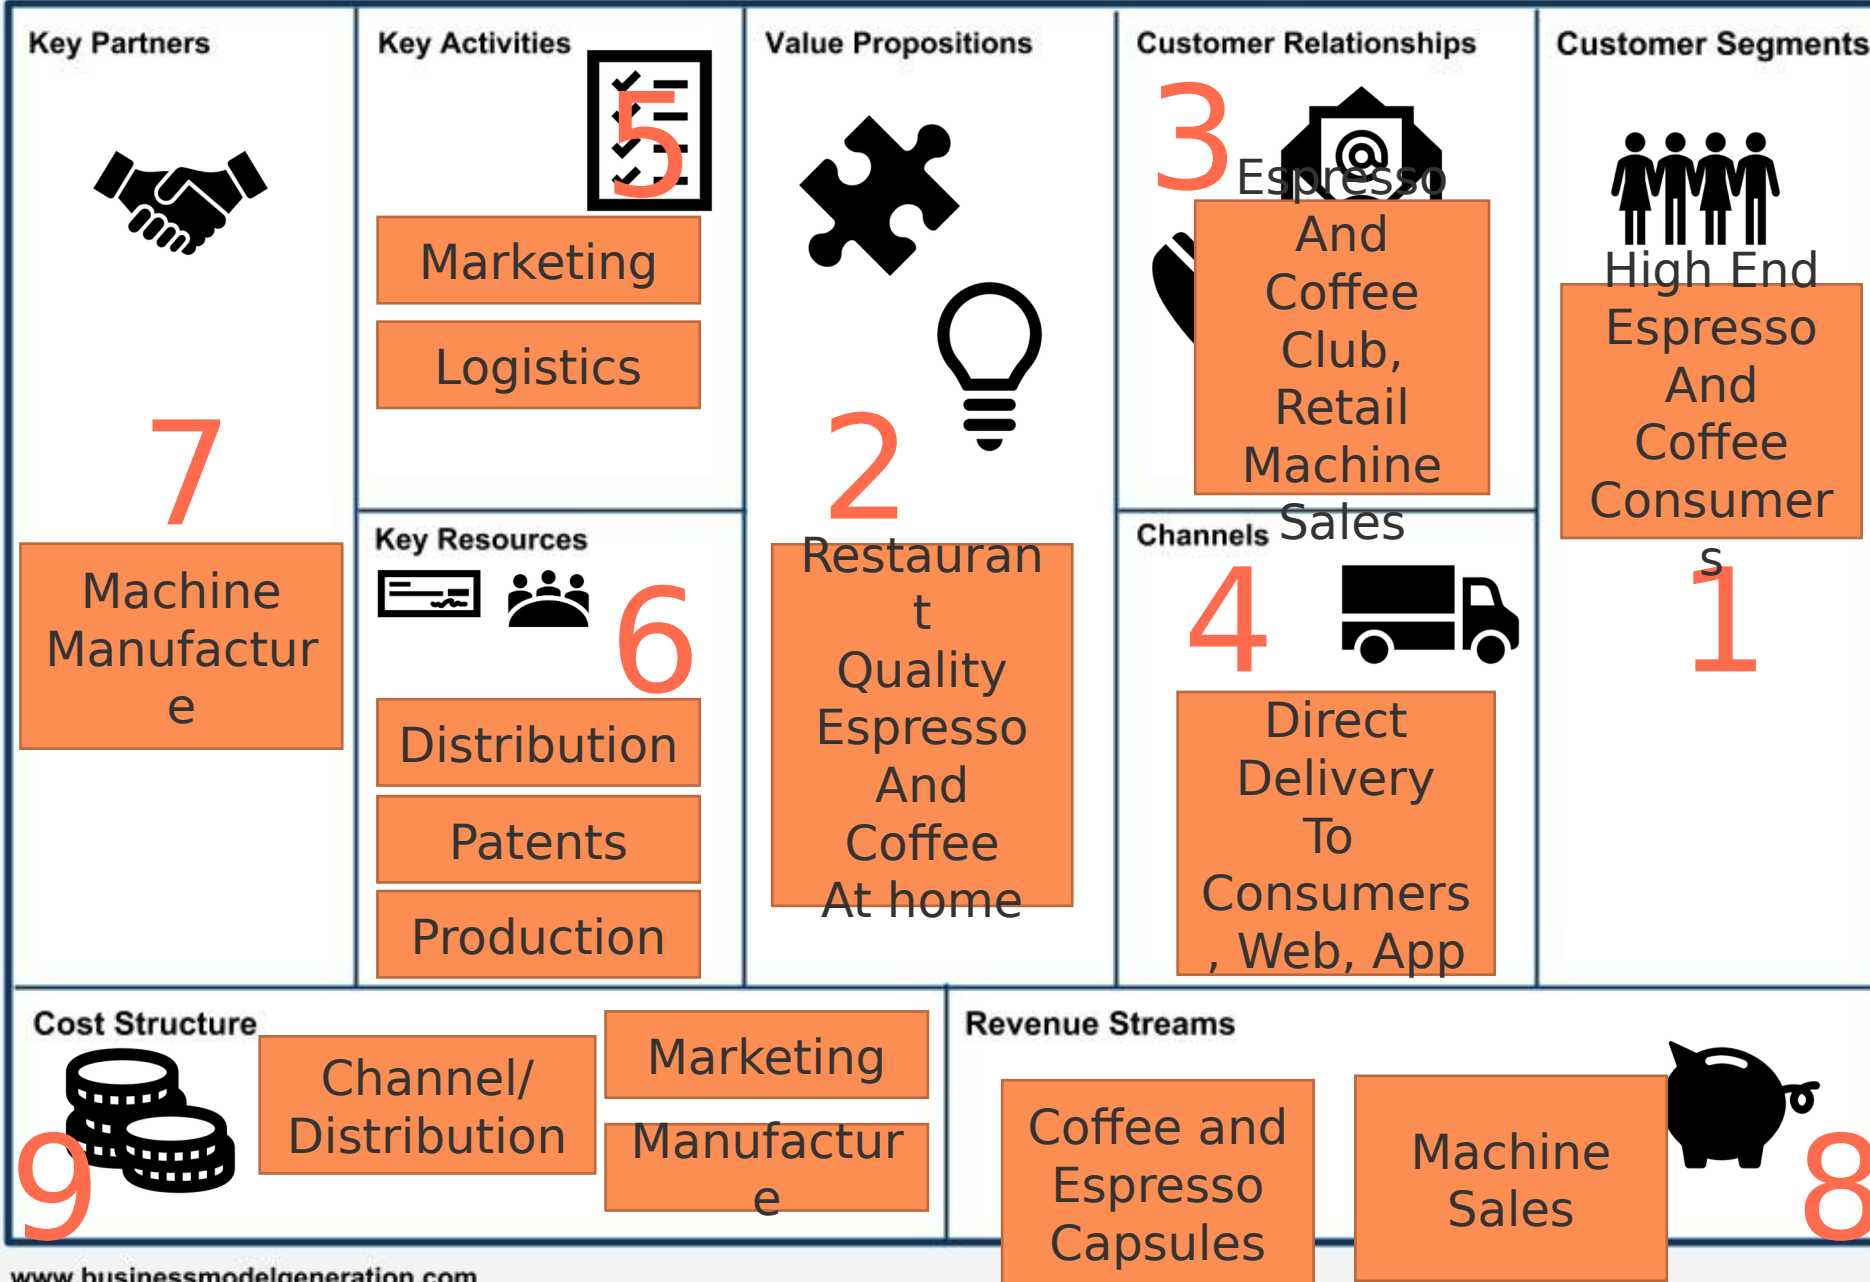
Key Partners

7

Machine Manufacture

Key Activities

5

Marketing

Logistics

Key Resources

6

Distribution

Patents

Production

Value Propositions

2

Restaurant Quality Espresso And Coffee At home

Customer Relationships

3

Espresso And Coffee Club, Retail Machine Sales

Channels

4

Direct Delivery To Consumers, Web, App

Customer Segments

High End Espresso And Coffee Consumers

1

Cost Structure

9

Channel/ Distribution

Marketing

Manufacture

Revenue Streams

Coffee and Espresso Capsules

Machine Sales

8

www.businessmodelgeneration.com